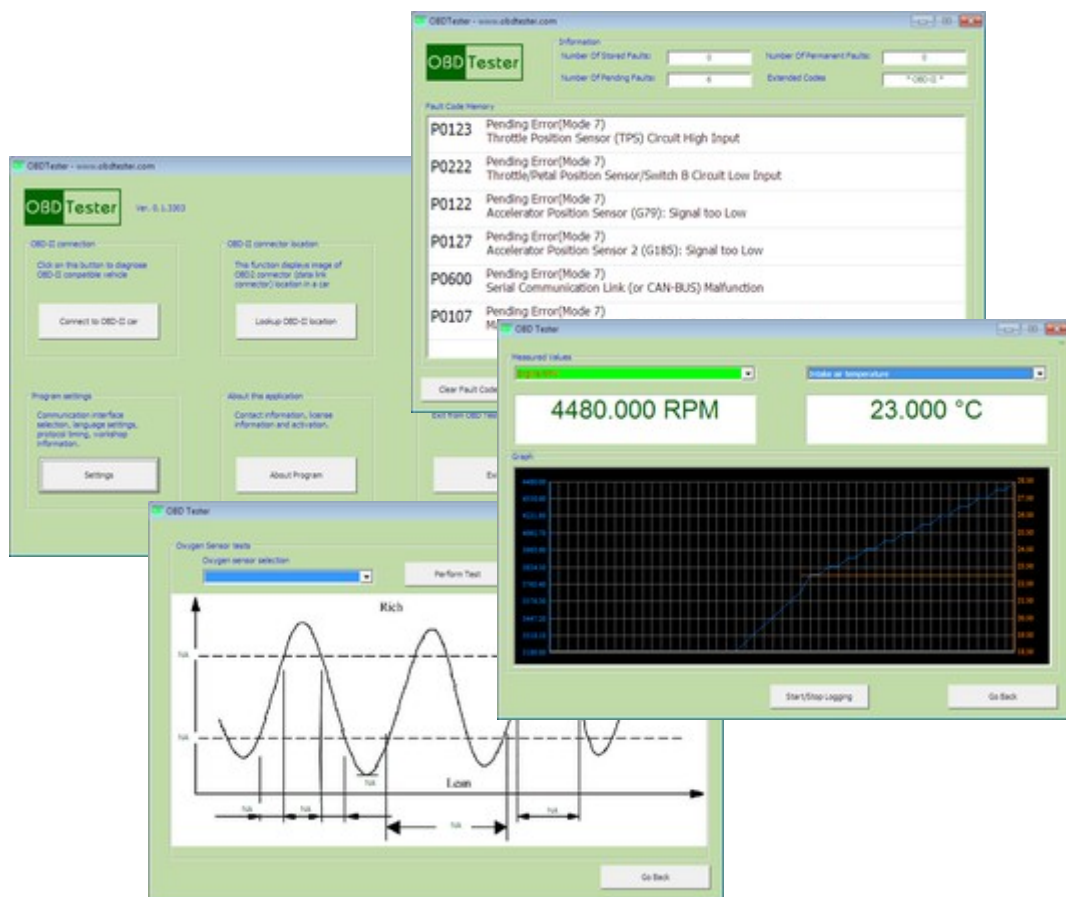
OBDTester - www.obdtester.com

OBD Tester

Information

Number Of Stored Faults: 0

Number Of Permanent Faults: 0

Number Of Pending Faults: 6

Extended Codes: * OBD-II *

Fault Code Memory

P0123 Pending Error(Mode 7) Throttle Position Sensor (TPS) Circuit High Input

P0222 Pending Error(Mode 7) Throttle/Petal Position Sensor/Switch B Circuit Low Input

P0122 Pending Error(Mode 7) Accelerator Position Sensor (G79): Signal too Low

P0127 Pending Error(Mode 7) Accelerator Position Sensor 2 (G185): Signal too Low

P0600 Pending Error(Mode 7) Serial Communication Link (or CAN-BUS) Malfunction

P0107 Pending Error(Mode 7) M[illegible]

Clear Fault Code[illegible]

Exit from OBD Tes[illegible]

OBDTester - www.obdtester.com

OBD Tester

Ver. 0.1.3303

OBD-II connection

Click on this button to diagnose OBD-II compatible vehicle

Connect to OBD-II car

OBD-II connector location

This function displays image of OBD2 connector (data link connector) location in a car

Lookup OBD-II location

Program settings

Communication interface selection, language settings, protocol timing, workshop information.

Settings

About the application

Contact information, license information and activation.

About Program

Ex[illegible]

OBD Tester

Measured Values

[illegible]

Intake air temperature

4480.000 RPM

23.000 °C

Graph

Start/Stop Logging

Go Back

OBD Tester

Oxygen Sensor tests

Oxygen sensor selection

Perform Test

Rich

NA

NA

NA

NA

NA

NA

NA

Lean

Go Back